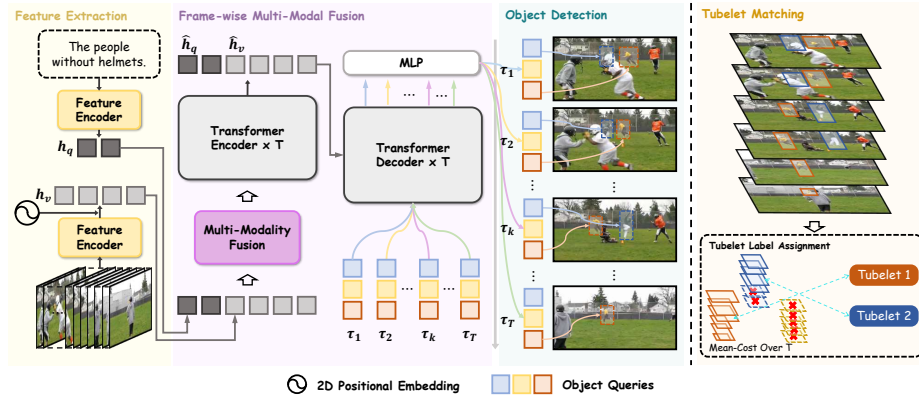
Feature Extraction

The people without helmets.

Feature Encoder

$h_q$

$h_v$

Feature Encoder

Frame-wise Multi-Modal Fusion

$\hat{h}_q$ $\hat{h}_v$

Transformer Encoder x T

Multi-Modality Fusion

MLP

...

Transformer Decoder x T

$\tau_1$ $\tau_2$ ... $\tau_k$ ... $\tau_T$

Object Detection

$\tau_1$

$\tau_2$

$\tau_k$

$\tau_T$

Tubelet Matching

Tubelet Label Assignment

Tubelet 1

Tubelet 2

Mean-Cost Over T

2D Positional Embedding

Object Queries